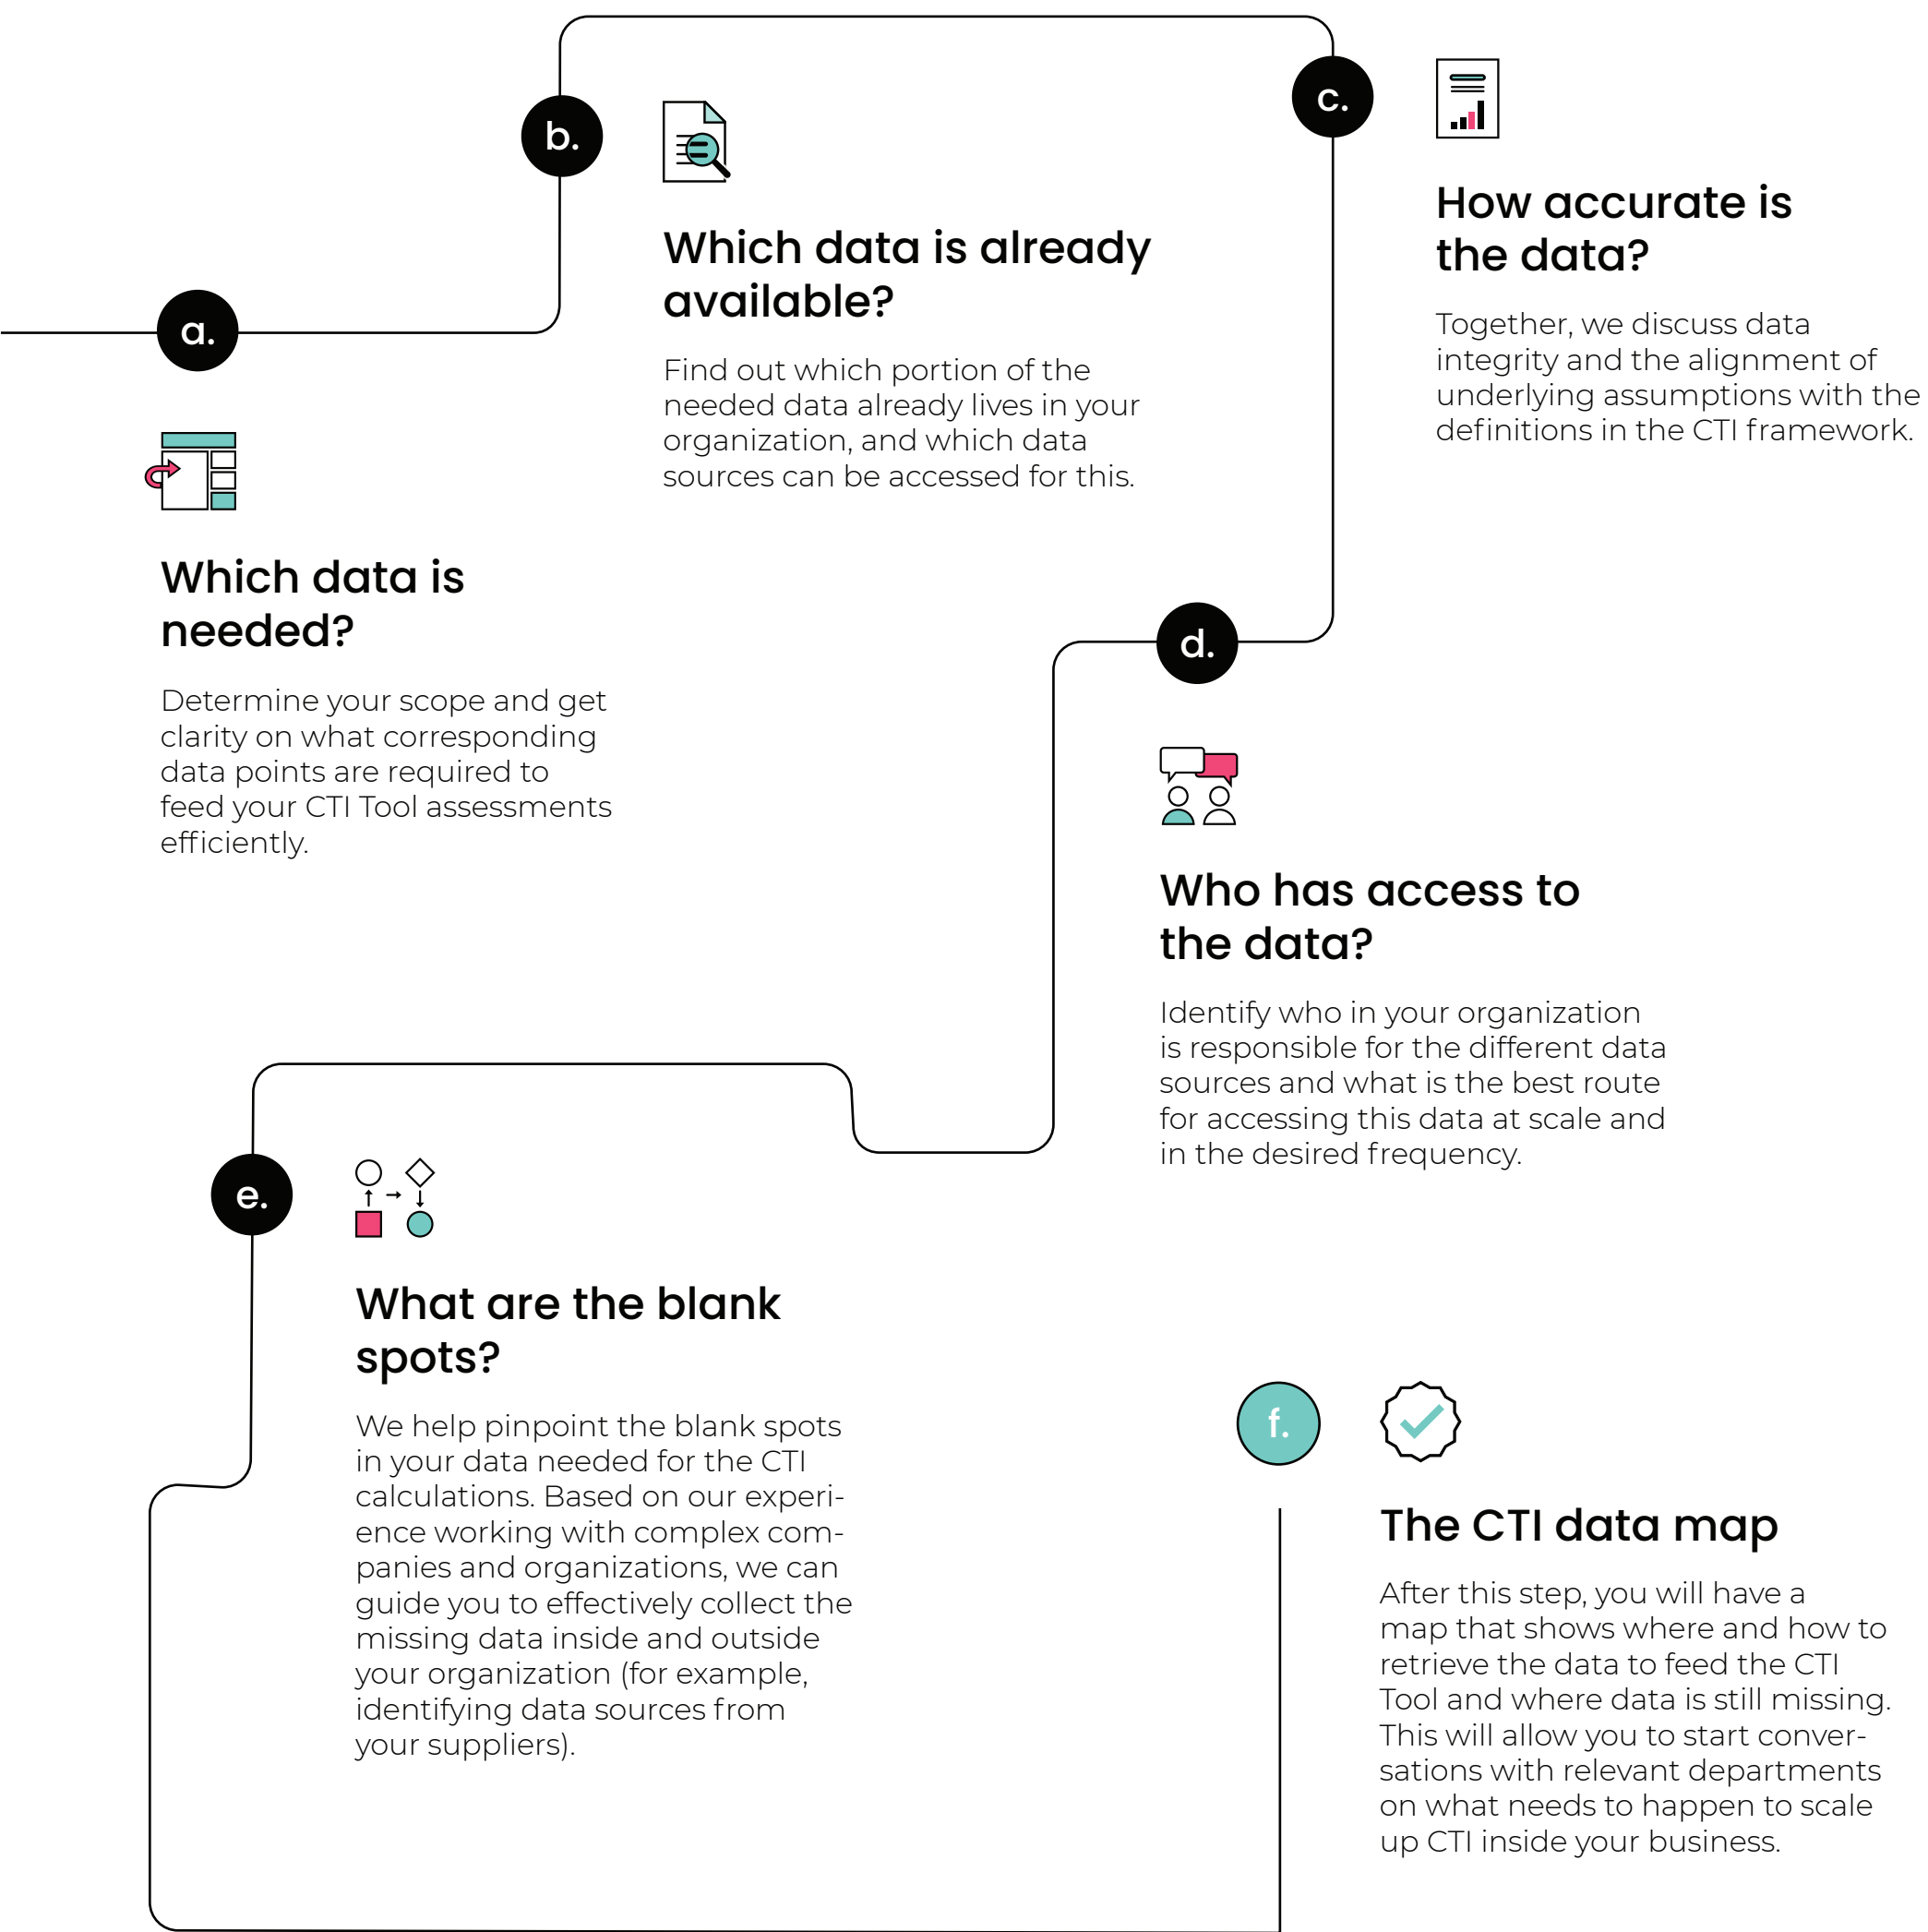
a.

Which data is needed?

Determine your scope and get clarity on what corresponding data points are required to feed your CTI Tool assessments efficiently.

b.

Which data is already available?

Find out which portion of the needed data already lives in your organization, and which data sources can be accessed for this.

c.

How accurate is the data?

Together, we discuss data integrity and the alignment of underlying assumptions with the definitions in the CTI framework.

d.

Who has access to the data?

Identify who in your organization is responsible for the different data sources and what is the best route for accessing this data at scale and in the desired frequency.

e.

What are the blank spots?

We help pinpoint the blank spots in your data needed for the CTI calculations. Based on our experience working with complex companies and organizations, we can guide you to effectively collect the missing data inside and outside your organization (for example, identifying data sources from your suppliers).

f.

The CTI data map

After this step, you will have a map that shows where and how to retrieve the data to feed the CTI Tool and where data is still missing. This will allow you to start conversations with relevant departments on what needs to happen to scale up CTI inside your business.